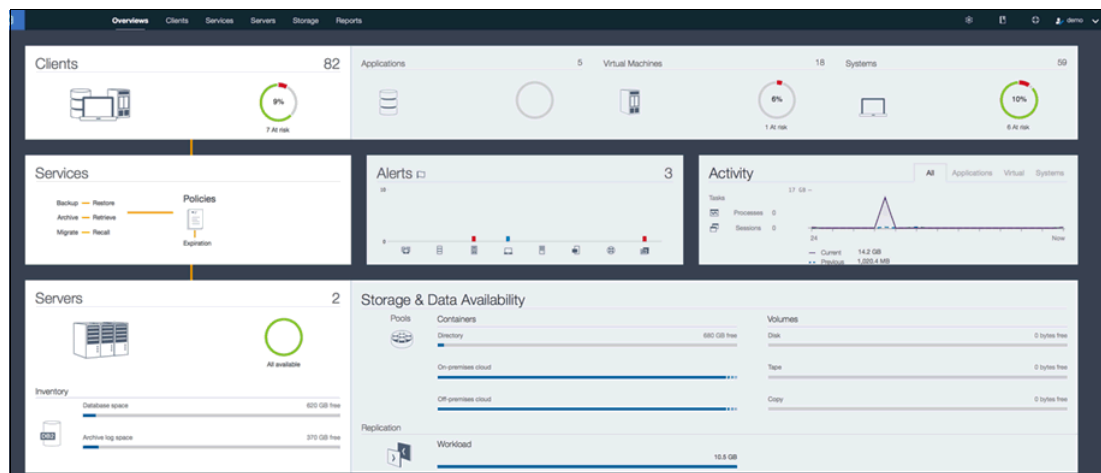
Overviews Clients Services Servers Storage Reports

demo

Clients 82

9%

7 At risk

Applications 5

Virtual Machines 18

6%

1 At risk

Systems 59

10%

6 At risk

Services

Backup — Restore

Archive — Retrieve

Migrate — Recall

Policies

Expiration

Alerts 3

18

0

Activity

All Applications Virtual Systems

Tasks

Processes 0

Sessions 0

17 GB

24

Now

— Current 14.2 GB

Previous 1,020.4 MB

Servers 2

All available

Inventory

Database space 620 GB free

Archive log space 370 GB free

DB2

Storage & Data Availability

Pools

Containers

Directory 680 GB free

On-premises cloud

Off-premises cloud

Volumes

Disk 0 bytes free

Tape 0 bytes free

Copy 0 bytes free

Replication

Workload

10.5 GB